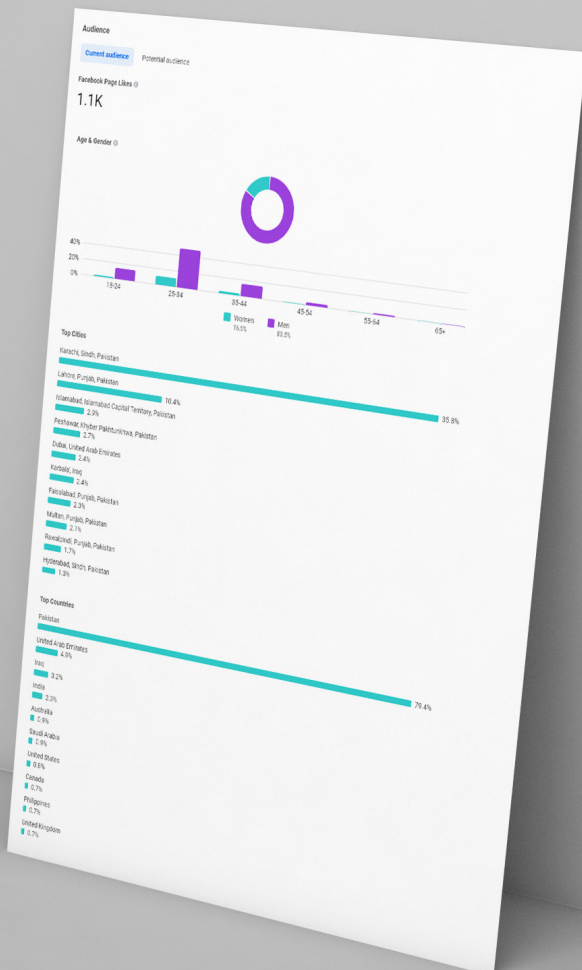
Audience

Current audience Potential audience

Facebook Page Likes

1.1K

Age & Gender

40%
20%
0%

18-24
25-34
35-44
45-54
55-64
65+

Women 16.5%
Men 83.5%

Top Cities

Karachi, Sindh, Pakistan
35.8%

Lahore, Punjab, Pakistan
10.4%

Islamabad, Islamabad Capital Territory, Pakistan
2.9%

Peshawar, Khyber Pakhtunkhwa, Pakistan
2.7%

Dubai, United Arab Emirates
2.4%

Karbala', Iraq
2.4%

Faisalabad, Punjab, Pakistan
2.3%

Multan, Punjab, Pakistan
2.1%

Rawalpindi, Punjab, Pakistan
1.7%

Hyderabad, Sindh, Pakistan
1.3%

Top Countries

Pakistan
79.4%

United Arab Emirates
4.9%

Iraq
3.2%

India
2.3%

Australia
0.9%

Saudi Arabia
0.9%

United States
0.8%

Canada
0.7%

Philippines
0.7%

United Kingdom
0.7%